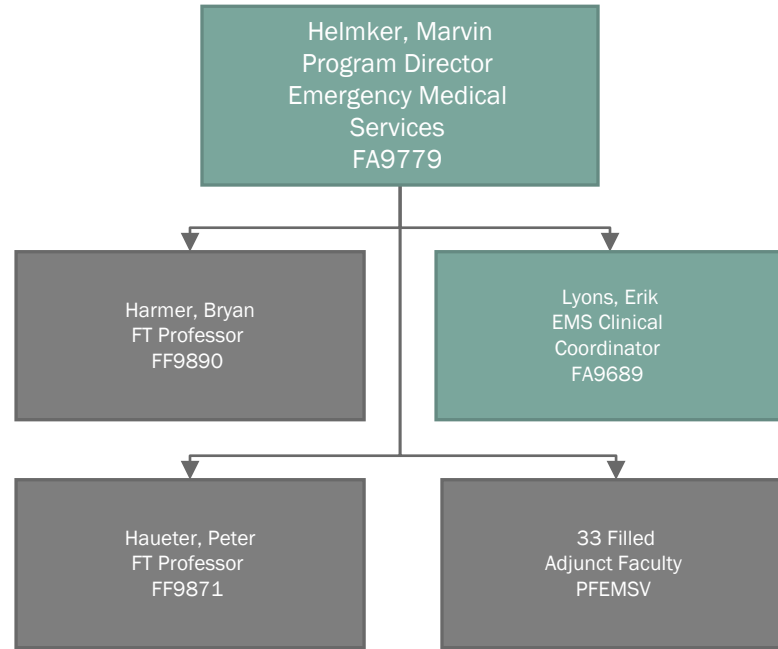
Helmker, Marvin
Program Director
Emergency Medical Services
FA9779

Harmer, Bryan
FT Professor
FF9890

Lyons, Erik
EMS Clinical Coordinator
FA9689

Haueter, Peter
FT Professor
FF9871

33 Filled
Adjunct Faculty
PFEMSV